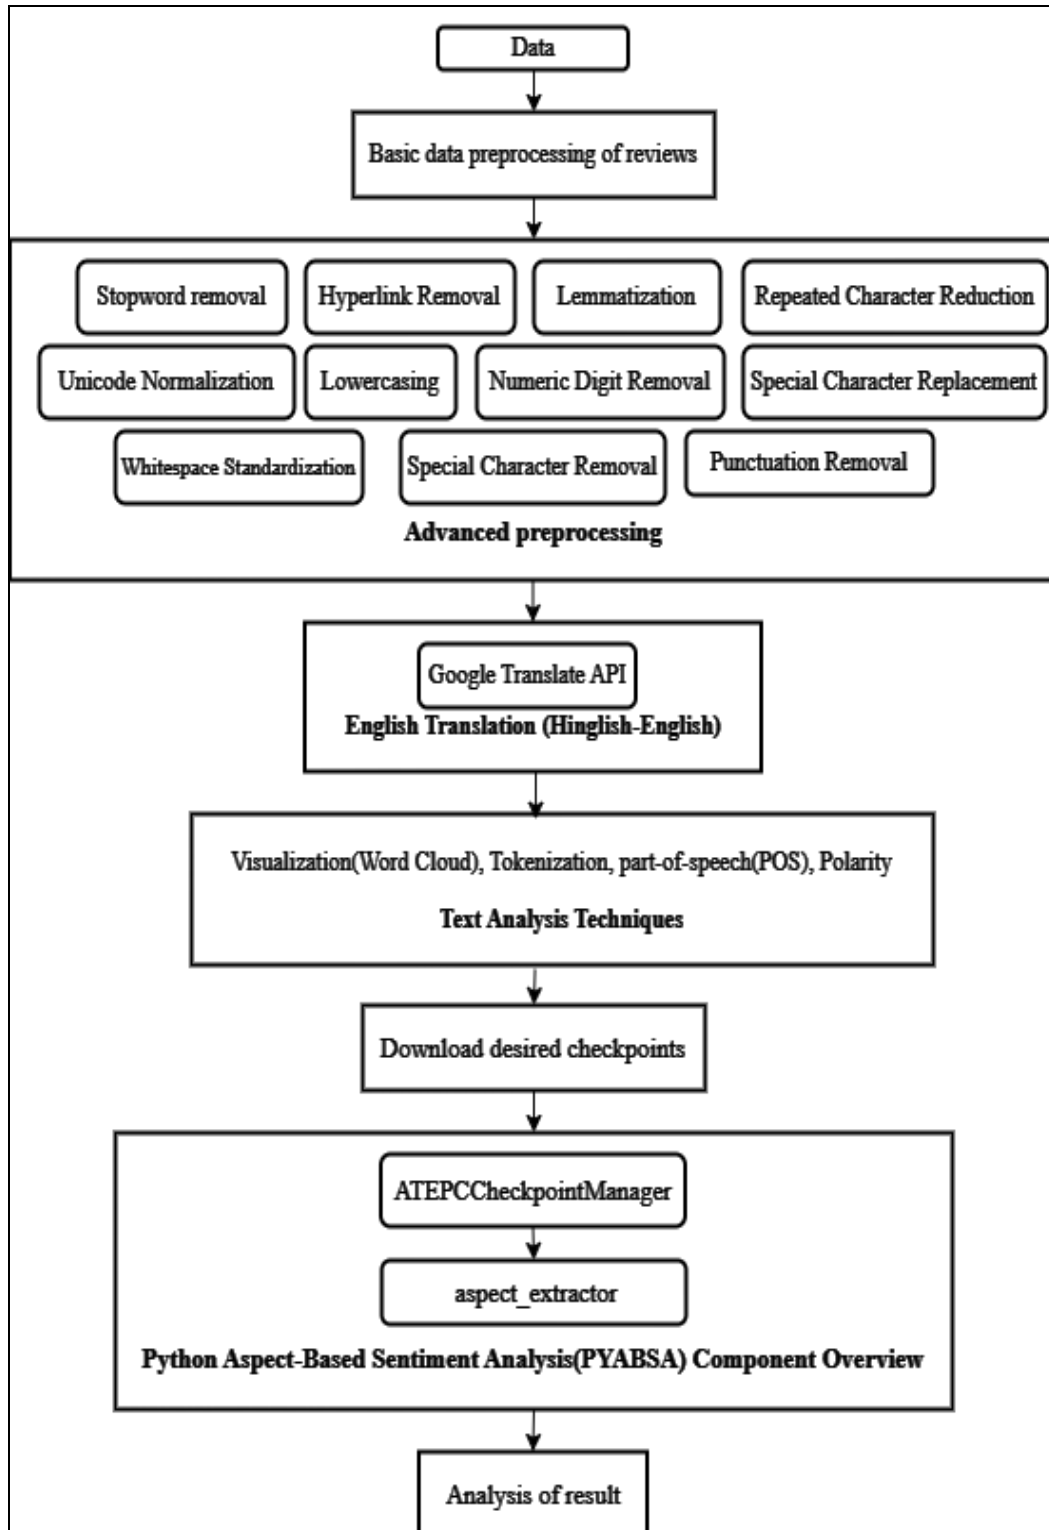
Data

Basic data preprocessing of reviews

Stopword removal

Hyperlink Removal

Lemmatization

Repeated Character Reduction

Unicode Normalization

Lowercasing

Numeric Digit Removal

Special Character Replacement

Whitespace Standardization

Special Character Removal

Punctuation Removal

Advanced preprocessing

Google Translate API

English Translation (Hinglish-English)

Visualization(Word Cloud), Tokenization, part-of-speech(POS), Polarity

Text Analysis Techniques

Download desired checkpoints

ATEPCCheckpointManager

aspect_extractor

Python Aspect-Based Sentiment Analysis(PYABSA) Component Overview

Analysis of result